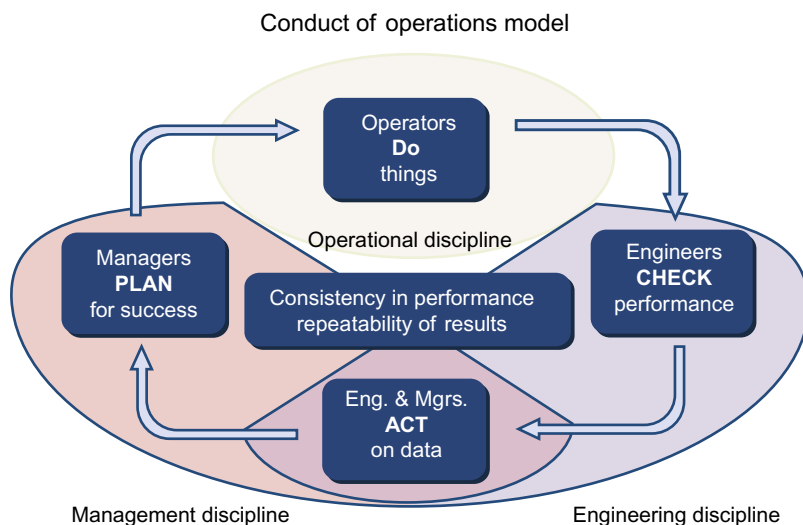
Conduct of operations model

Operators
Do
things

Operational discipline

Managers
PLAN
for success

Consistency in performance
repeatability of results

Engineers
CHECK
performance

Eng. & Mgrs.
ACT
on data

Management discipline

Engineering discipline